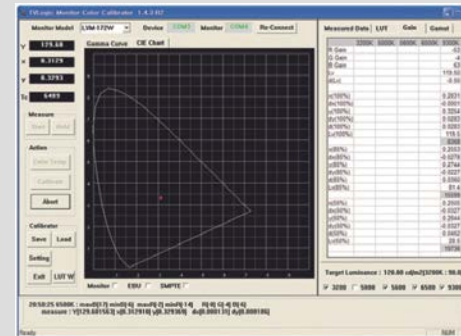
TVLogic Monitor Color Calibrator 1.4.3.02

Monitor Model LVM-172W Device COM1 Monitor COM4 Re-Connect

Y 125.68
x 0.3125
y 0.3293
Tc 6493

Gamma Curve CIE Chart

Measure
Start Hold

Action
Color Temp
Calibrate
About

Calibrator
Save Load
Setting
Exit LUT W

Monitor EBU SMPTE

Measured Data LUT Gain Gamut

3200K 5000K 5600K 6500K 9300K

R Gain
G Gain
B Gain
Lt
dE

Target Luminance : 120.00 cd/m2[3200K : 90.0

3200 5000 5600 6500 9300

20:50:25 6500K : maxR[17] minR[4] maxR[-2] minR[14] R[4] G[-4] B[4]
measure : Y[129.681563] x[0.312910] y[0.329369] dx[0.000131] dy[0.000186]

Ready NUM